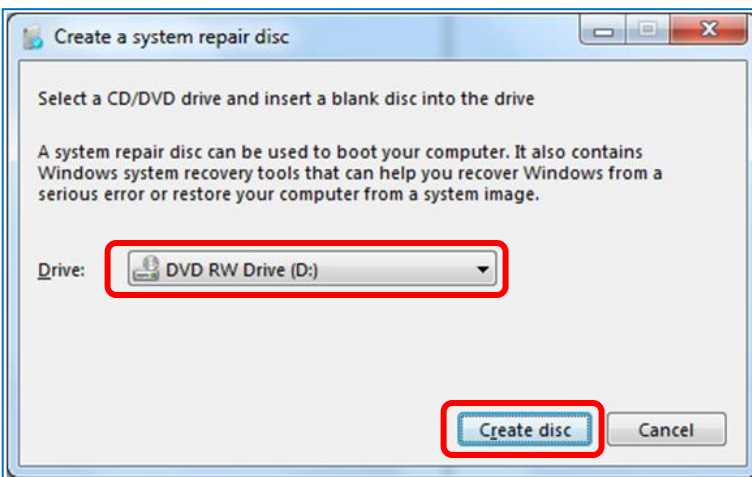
Create a system repair disc

Select a CD/DVD drive and insert a blank disc into the drive

A system repair disc can be used to boot your computer. It also contains Windows system recovery tools that can help you recover Windows from a serious error or restore your computer from a system image.

Drive: DVD RW Drive (D:)

Create disc

Cancel